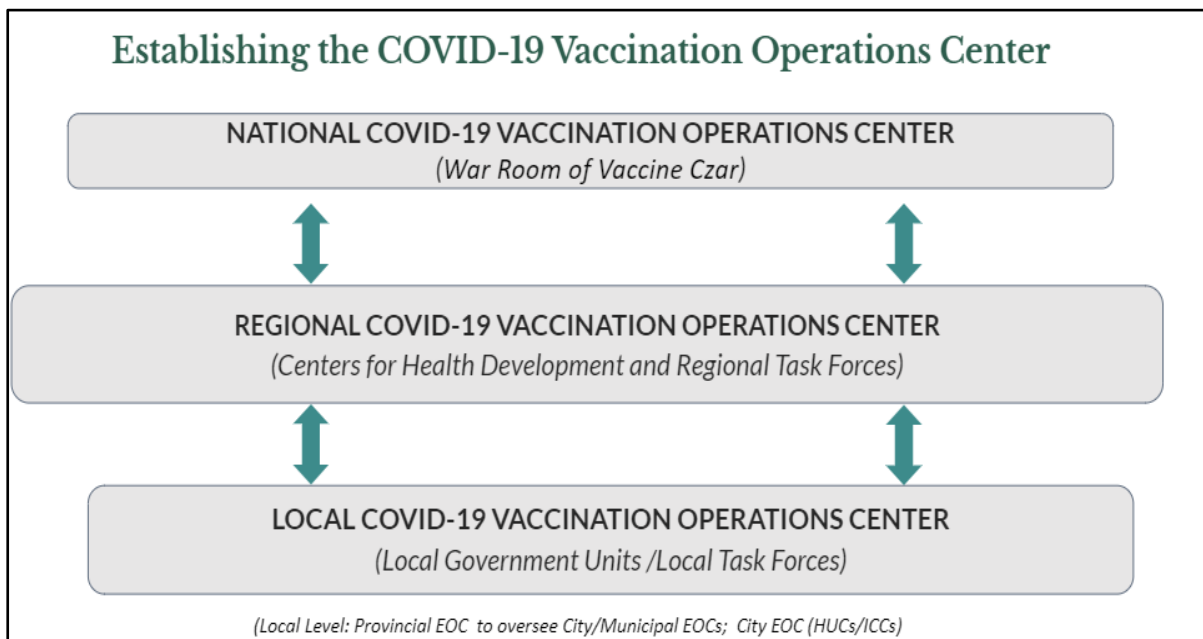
Establishing the COVID-19 Vaccination Operations Center

NATIONAL COVID-19 VACCINATION OPERATIONS CENTER
(War Room of Vaccine Czar)

REGIONAL COVID-19 VACCINATION OPERATIONS CENTER
(Centers for Health Development and Regional Task Forces)

LOCAL COVID-19 VACCINATION OPERATIONS CENTER
(Local Government Units /Local Task Forces)

(Local Level: Provincial EOC to oversee City/Municipal EOCs; City EOC (HUCs/ICCs)